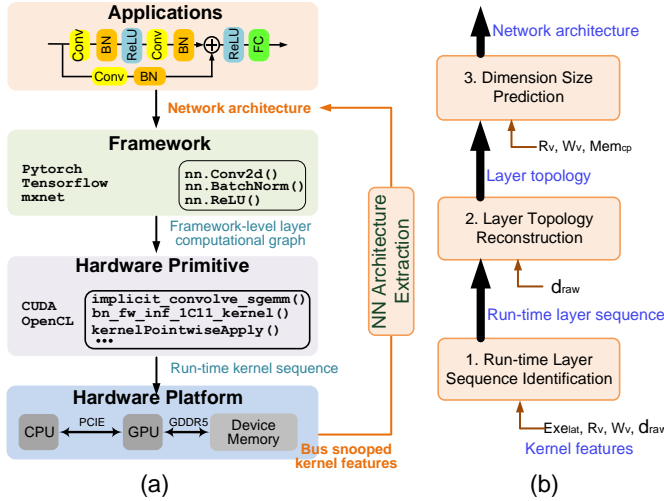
Applications

Conv BN ReLU Conv BN ReLU FC

Conv BN

Network architecture

Framework

Pytorch
Tensorflow
mxnet

nn.Conv2d()
nn.BatchNorm()
nn.ReLU()

Framework-level layer computational graph

Hardware Primitive

CUDA
OpenCL

implicit_convolve_sgemm()
bn_fw_inf_1C11_kernel()
kernelPointwiseApply()
•••

Run-time kernel sequence

Hardware Platform

CPU PCIE GPU GDDR5 Device Memory

Bus snooped kernel features

NN Architecture Extraction

(a)

Network architecture

3. Dimension Size Prediction

$R_v$, $W_v$, $Mem_{cp}$

Layer topology

2. Layer Topology Reconstruction

$d_{raw}$

Run-time layer sequence

1. Run-time Layer Sequence Identification

$Exe_{lat}$, $R_v$, $W_v$, $d_{raw}$

Kernel features

(b)